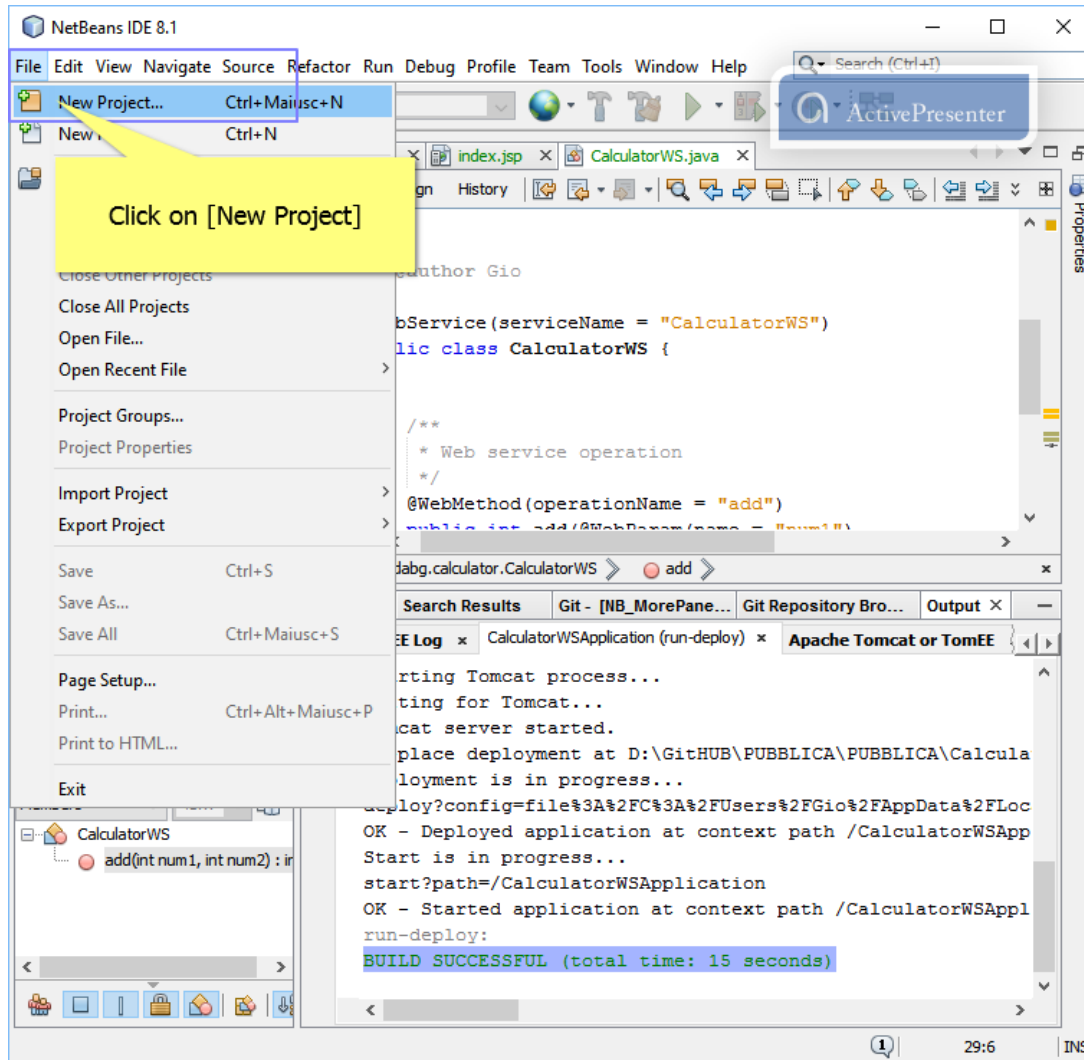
NetBeans IDE 8.1

File Edit View Navigate Source Refactor Run Debug Profile Team Tools Window Help

Search (Ctrl+I)

ActivePresenter

New Project... Ctrl+Maiusc+N
New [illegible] Ctrl+N

Click on [New Project]

Close Other Projects
Close All Projects
Open File...
Open Recent File
Project Groups...
Project Properties
Import Project
Export Project
Save Ctrl+S
Save As...
Save All Ctrl+Maiusc+S
Page Setup...
Print... Ctrl+Alt+Maiusc+P
Print to HTML...
Exit

index.jsp CalculatorWS.java

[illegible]gn History

@author Gio

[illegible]bService(serviceName = "CalculatorWS")
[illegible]lic class CalculatorWS {

/**
* Web service operation
*/
@WebMethod(operationName = "add")
public int add(@WebParam(name = "num1")

Properties

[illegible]dabg.calculator.CalculatorWS add

Search Results Git - [NB_MorePane... Git Repository Bro... Output

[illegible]EE Log CalculatorWSApplication (run-deploy) Apache Tomcat or TomEE

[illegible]rting Tomcat process...
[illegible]ting for Tomcat...
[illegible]cat server started.
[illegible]place deployment at D:\GitHUB\PUBBLICA\PUBBLICA\Calcula
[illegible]loyment is in progress...
deploy?config=file%3A%2FC%3A%2FUsers%2FGio%2FAppData%2FLoc
OK - Deployed application at context path /CalculatorWSApp
Start is in progress...
start?path=/CalculatorWSApplication
OK - Started application at context path /CalculatorWSAppl
run-deploy:
BUILD SUCCESSFUL (total time: 15 seconds)

CalculatorWS
add(int num1, int num2) : in

29:6 INS